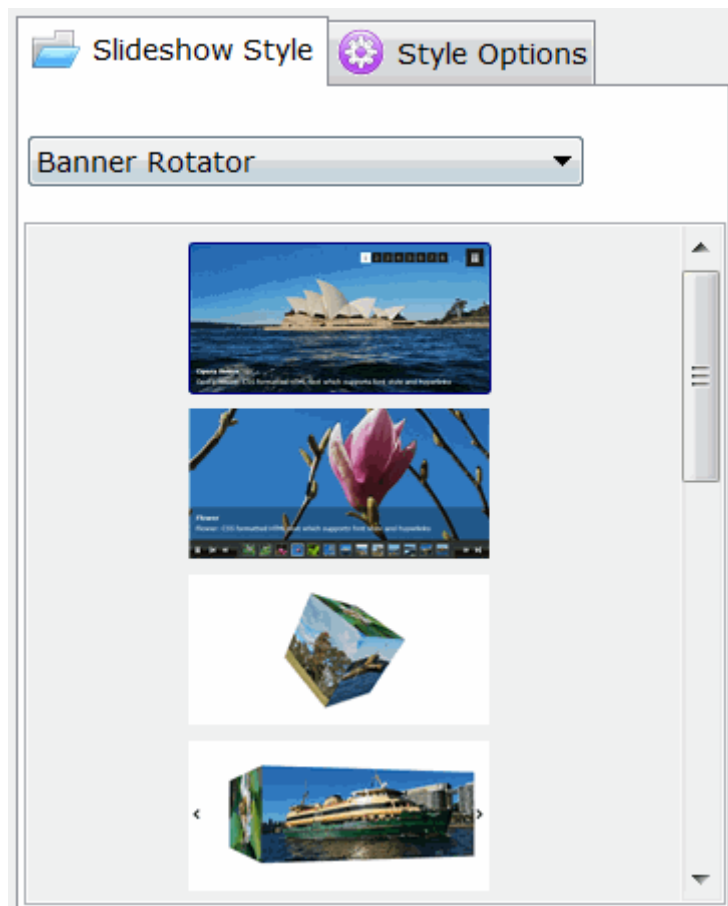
Slideshow Style
Style Options
Banner Rotator
Opera House
Opera House: CSS formatted HTML text which supports font style and hyperlinks
Flower
Flower: CSS formatted HTML text which supports font styles and hyperlinks